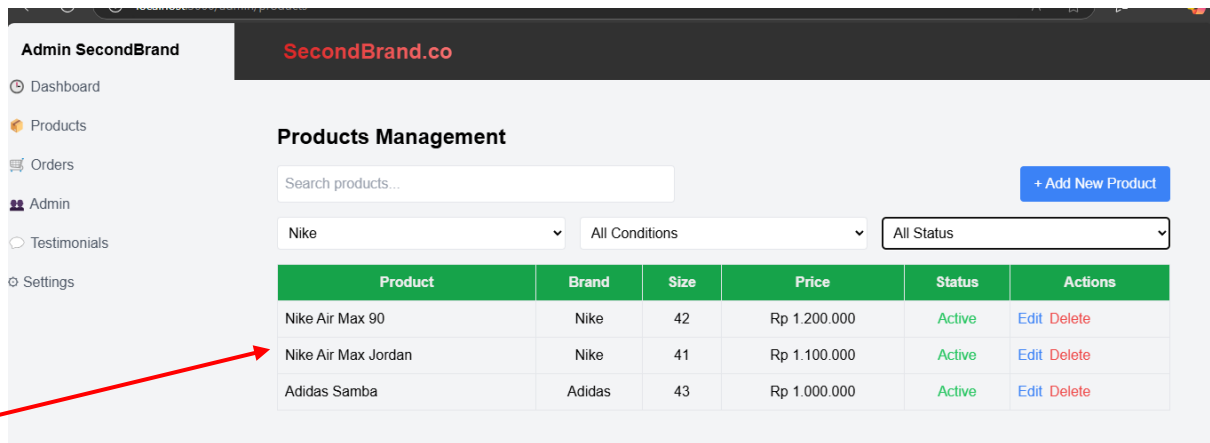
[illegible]

Admin SecondBrand

Dashboard

Products

Orders

Admin

Testimonials

Settings

SecondBrand.co

Products Management

Search products...

+ Add New Product

Nike

All Conditions

All Status

| Product | Brand | Size | Price | Status | Actions |
|---|---|---|---|---|---|
| Nike Air Max 90 | Nike | 42 | Rp 1.200.000 | Active | Edit Delete |
| Nike Air Max Jordan | Nike | 41 | Rp 1.100.000 | Active | Edit Delete |
| Adidas Samba | Adidas | 43 | Rp 1.000.000 | Active | Edit Delete |